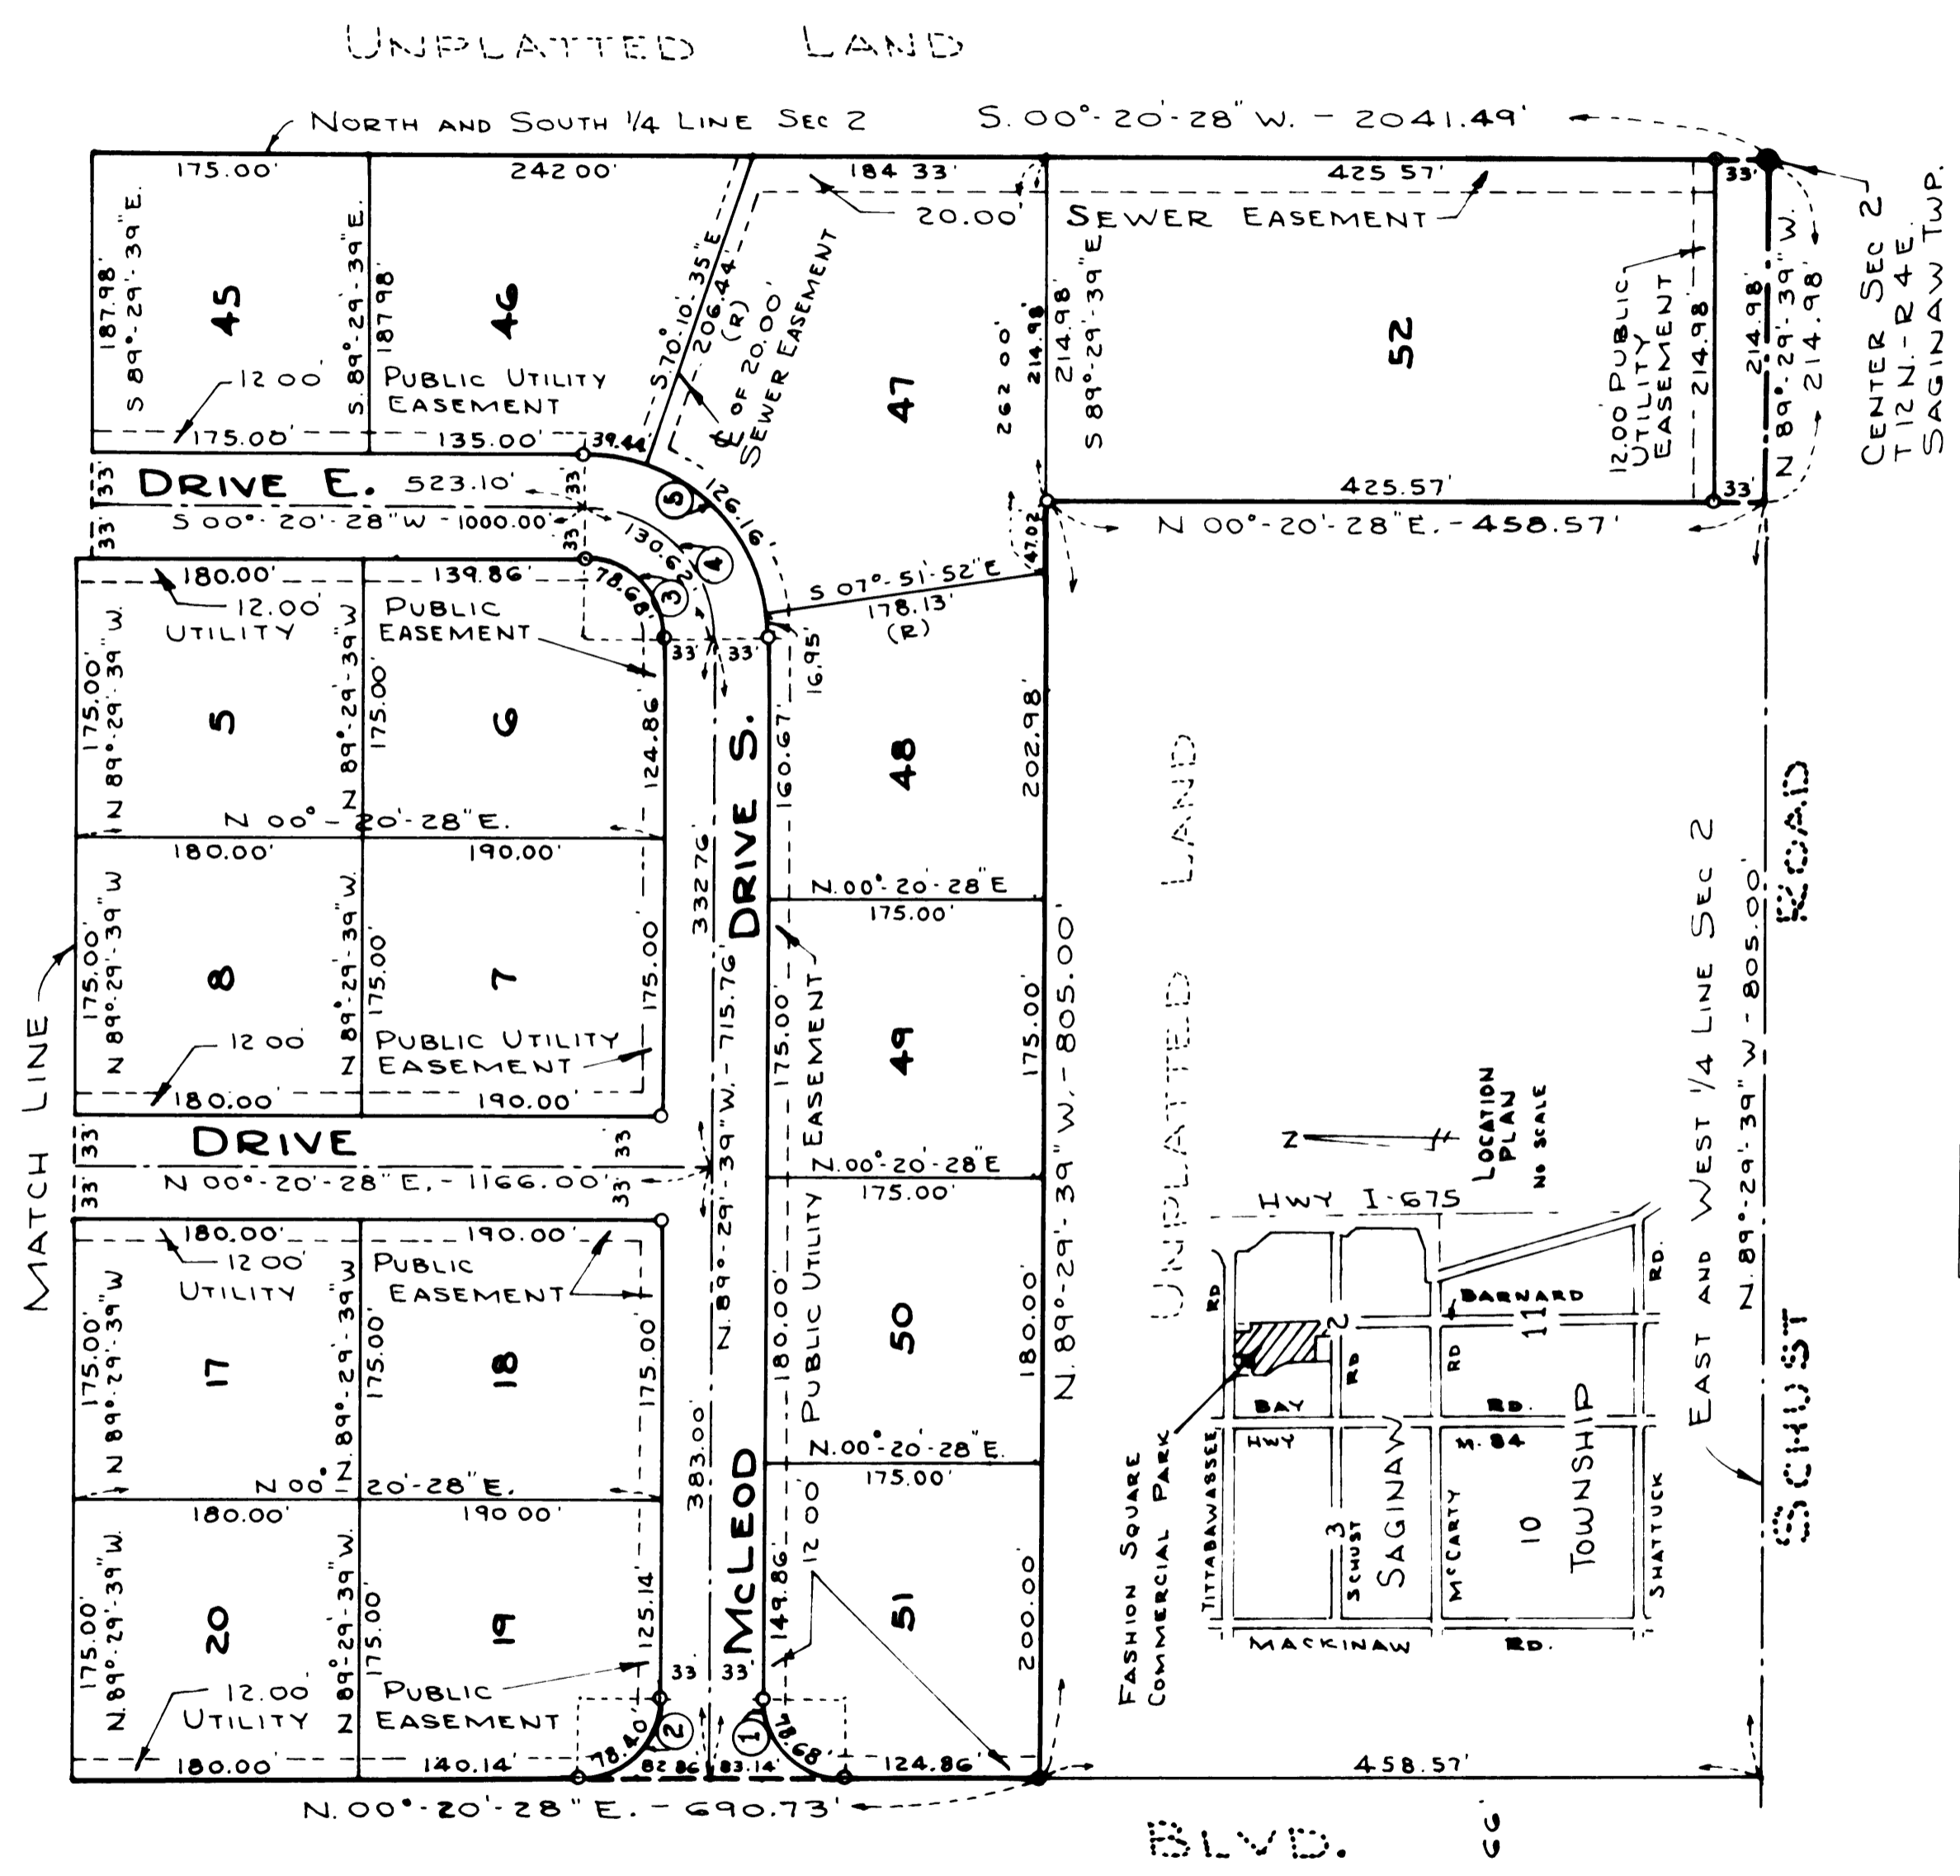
UNPLATTED LAND

NORTH AND SOUTH 1/4 LINE SEC 2   S. 00°-20'-28" W. - 2041.49'

175.00'   242.00'   184.33'   425.57'   33'

20.00'   SEWER EASEMENT

187.98'   S 89°-29'-39" E.   45   S 89°-29'-39" E.   187.98'   46

S 70°-10'-35" E   206.44' (R)   20.00' SEWER EASEMENT   ℄ OF 20.00' SEWER EASEMENT

47   262.00'   214.98'   S 89°-29'-39" E   214.98'   52   12.00 PUBLIC UTILITY EASEMENT   214.98'   214.98'   N 89°-29'-39" W.   214.98'

CENTER SEC 2 T12N.-R4E. SAGINAW TWP.

12.00   PUBLIC UTILITY EASEMENT

175.00'   135.00'   39.44'

33'   DRIVE E.   523.10'   33'   5   126.16'   425.57'   33'

33'   S 00°-20'-28" W - 1000.00'   33'   130.62'   4   47.02'   N 00°-20'-28" E. - 458.57'

180.00'   139.86'   78.68'   3   S 07°-51'-52" E   178.13' (R)

12.00'   UTILITY   PUBLIC EASEMENT   33'   33'   16.95'

175.00'   N 89°-29'-39" W   5   N 89°-29'-39" W   175.00'   6   124.86'   DRIVE S.   160.67'   48   202.98'

N 00°-20'-28" E.

180.00'   190.00'   332.76'   N.00°-20'-28" E

175.00'   N 89°-29'-39" W   8   N 89°-29'-39" W   175.00'   7   175.00'   175.00'

12.00   PUBLIC UTILITY EASEMENT   175.00'   49   175.00'

180.00'   190.00'   N 89°-29'-39" W. - 715.76'   EASEMENT

MATCH LINE

33'   DRIVE   33

33'   N 00°-20'-28" E. - 1166.00'   33'   N.00°-20'-28" E

180.00'   190.00'   175.00'

12.00'   UTILITY   PUBLIC EASEMENT

175.00'   N 89°-29'-39" W   17   N 89°-29'-39" W   175.00'   18   175.00'   180.00'   PUBLIC UTILITY   50   180.00'   N. 89°-29'-39" W. - 805.00'

N 00°-20'-28" E.   383.00'   N.00°-20'-28" E.

180.00'   190.00'   175.00'

175.00'   N 89°-29'-39" W   20   N 89°-29'-39" W   175.00'   19   125.14'   McLEOD   149.86'   12.00   51   200.00'

12.00'   UTILITY   PUBLIC EASEMENT   33   33'   2   1

180.00'   140.14'   78.40'   82.86'   83.14'   78.68'   124.86'   458.57'

N. 00°-20'-28" E. - 690.73'

UNPLATTED LAND

LOCATION PLAN NO SCALE

Z

HWY I-675   RD.   BARNARD   RD   2   11   RD   RD   BAY   RD.   HWY   M-84   TITTABAWASSEE   3   SCHUST   SAGINAW   McCARTY   10   TOWNSHIP   SHATTUCK   MACKINAW   RD.

FASHION SQUARE COMMERCIAL PARK

EAST AND WEST 1/4 LINE SEC 2   N. 89°-29'-39" W - 805.00'

SCHUST ROAD

BLVD.   66'